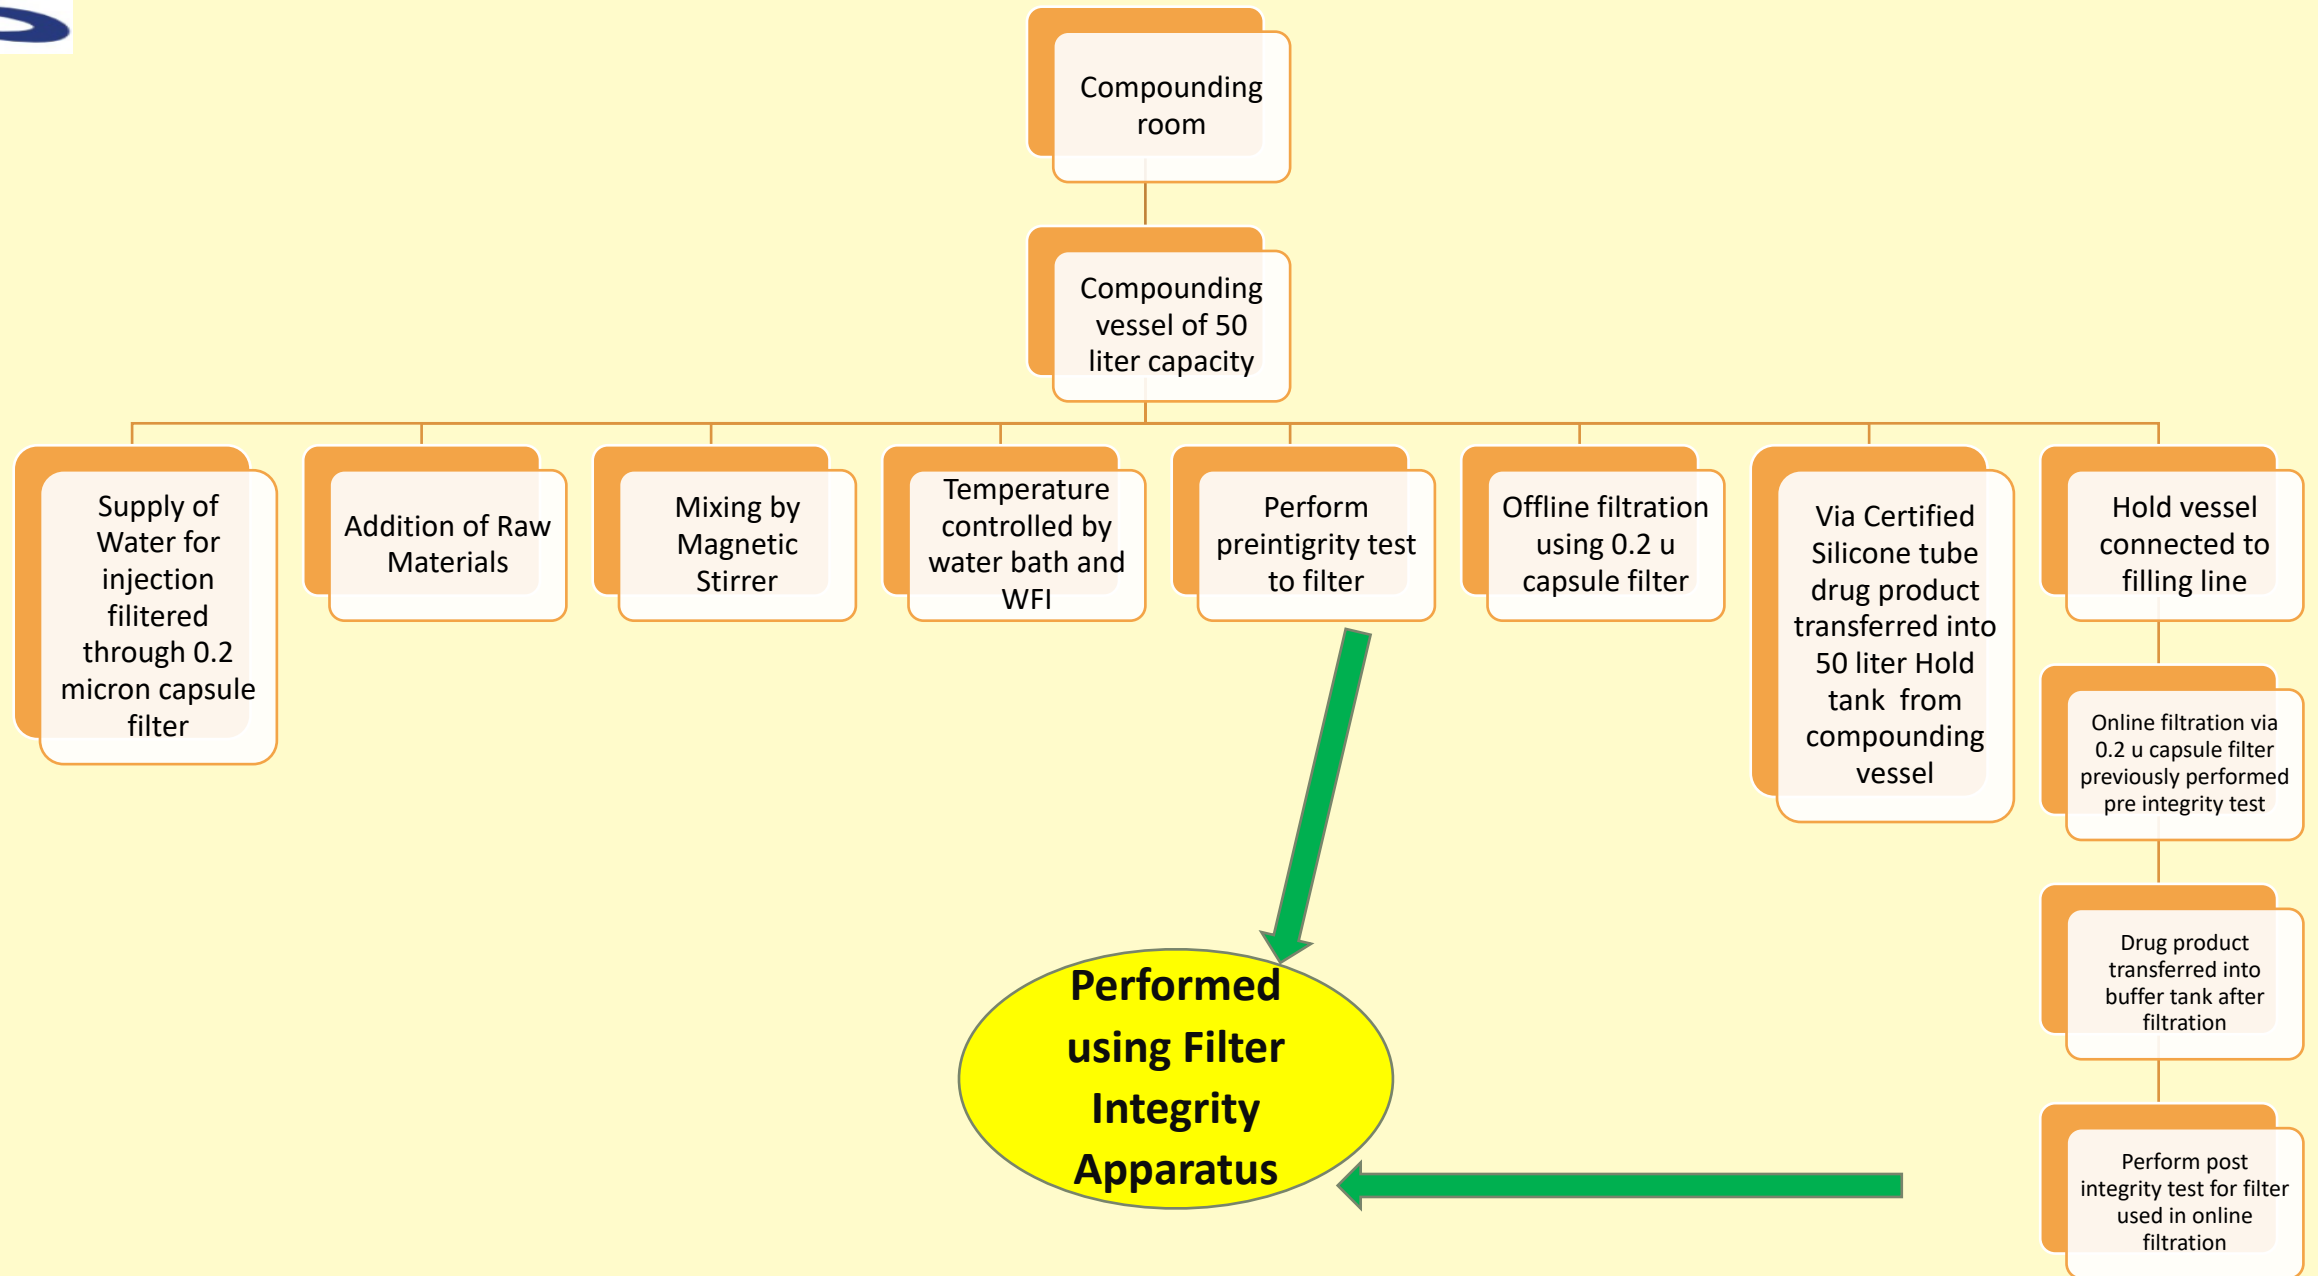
Compounding room

Compounding vessel of 50 liter capacity

Supply of Water for injection filitered through 0.2 micron capsule filter

Addition of Raw Materials

Mixing by Magnetic Stirrer

Temperature controlled by water bath and WFI

Perform preintigrity test to filter

Offline filtration using 0.2 u capsule filter

Via Certified Silicone tube drug product transferred into 50 liter Hold tank from compounding vessel

Hold vessel connected to filling line

Online filtration via 0.2 u capsule filter previously performed pre integrity test

Drug product transferred into buffer tank after filtration

Perform post integrity test for filter used in online filtration

Performed using Filter Integrity Apparatus